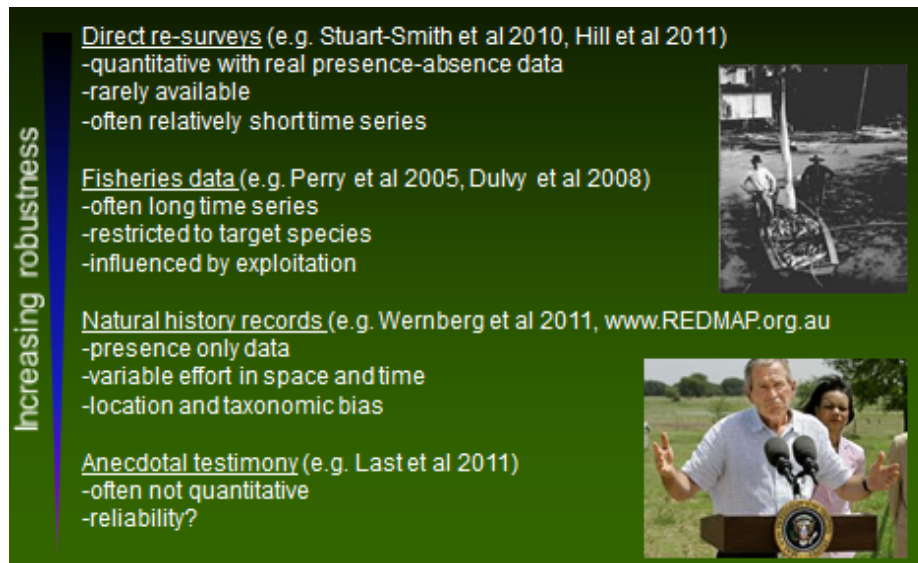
Increasing robustness

Direct re-surveys (e.g. Stuart-Smith et al 2010, Hill et al 2011)
-quantitative with real presence-absence data
-rarely available
-often relatively short time series

Fisheries data (e.g. Perry et al 2005, Dulvy et al 2008)
-often long time series
-restricted to target species
-influenced by exploitation

Natural history records (e.g. Wernberg et al 2011, www.REDMAP.org.au
-presence only data
-variable effort in space and time
-location and taxonomic bias

Anecdotal testimony (e.g. Last et al 2011)
-often not quantitative
-reliability?